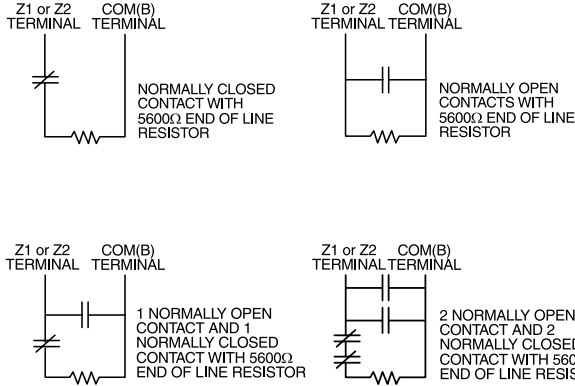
Z1 or Z2 TERMINAL COM(B) TERMINAL

NORMALLY CLOSED CONTACT WITH 5600Ω END OF LINE RESISTOR

Z1 or Z2 TERMINAL COM(B) TERMINAL

NORMALLY OPEN CONTACTS WITH 5600Ω END OF LINE RESISTOR

Z1 or Z2 TERMINAL COM(B) TERMINAL

1 NORMALLY OPEN CONTACT AND 1 NORMALLY CLOSED CONTACT WITH 5600Ω END OF LINE RESISTOR

Z1 or Z2 TERMINAL COM(B) TERMINAL

2 NORMALLY OPEN CONTACT AND 2 NORMALLY CLOSED CONTACT WITH 560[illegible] END OF LINE RESIS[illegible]